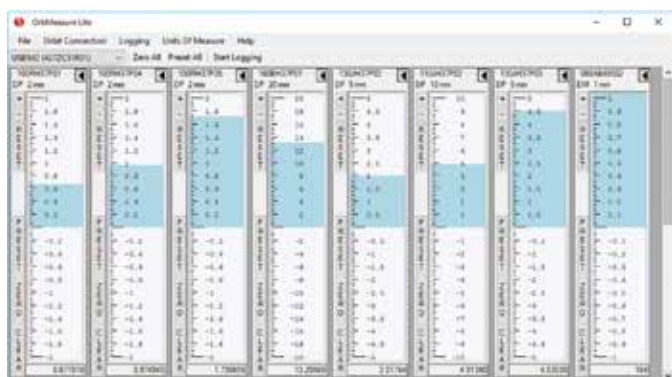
OrbitMeasure Lite

File Orbit Connection Logging Units Of Measure Help

USB502 (4172CS3021) Zero All Preset All Start Logging

DP 2 mm
DP 2 mm
DP 2 mm
DP 20 mm
DP 5 mm
DP 10 mm
DP 5 mm
DIP 1 mm

RESET
PRESET
ZERO
CLEAR

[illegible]